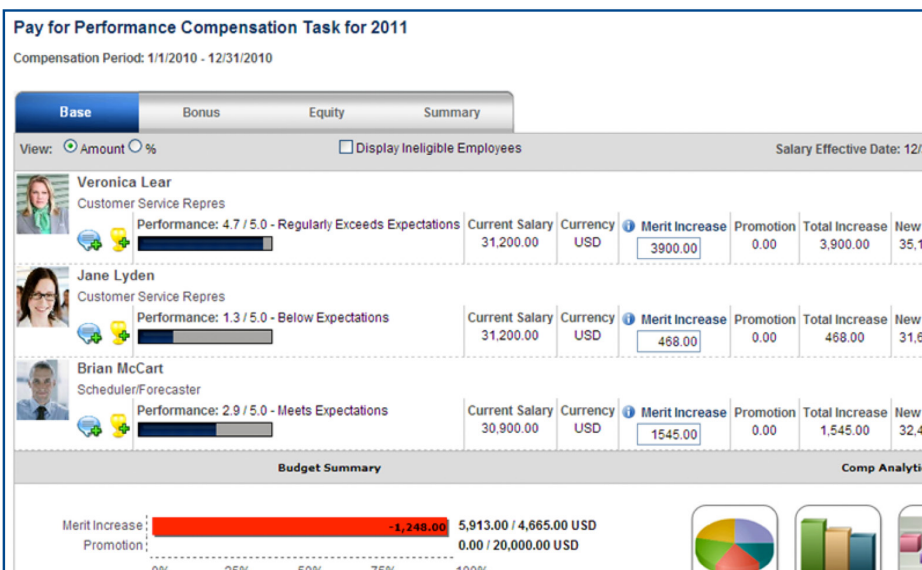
Pay for Performance Compensation Task for 2011

Compensation Period: 1/1/2010 - 12/31/2010

Base | Bonus | Equity | Summary

View: Amount %

Display Ineligible Employees

Salary Effective Date: 12/

Veronica Lear
Customer Service Repres
Performance: 4.7 / 5.0 - Regularly Exceeds Expectations

| Current Salary | Currency | Merit Increase | Promotion | Total Increase | New |
|---|---|---|---|---|---|
| 31,200.00 | USD | 3900.00 | 0.00 | 3,900.00 | 35,1 |

Jane Lyden
Customer Service Repres
Performance: 1.3 / 5.0 - Below Expectations

| Current Salary | Currency | Merit Increase | Promotion | Total Increase | New |
|---|---|---|---|---|---|
| 31,200.00 | USD | 468.00 | 0.00 | 468.00 | 31,6 |

Brian McCart
Scheduler/Forecaster
Performance: 2.9 / 5.0 - Meets Expectations

| Current Salary | Currency | Merit Increase | Promotion | Total Increase | New |
|---|---|---|---|---|---|
| 30,900.00 | USD | 1545.00 | 0.00 | 1,545.00 | 32,4 |

Budget Summary

Comp Analyti

Merit Increase -1,248.00 5,913.00 / 4,665.00 USD
Promotion 0.00 / 20,000.00 USD

0% 25% 50% 75% 100%